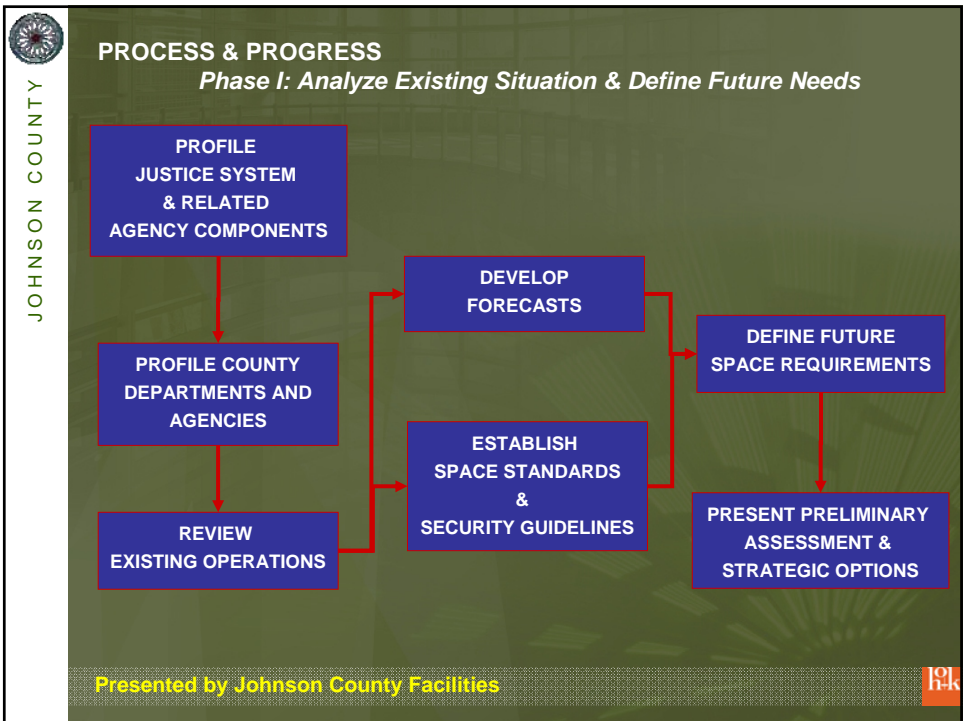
JOHNSON COUNTY

PROCESS & PROGRESS

Phase I: Analyze Existing Situation & Define Future Needs

PROFILE JUSTICE SYSTEM & RELATED AGENCY COMPONENTS

PROFILE COUNTY DEPARTMENTS AND AGENCIES

REVIEW EXISTING OPERATIONS

DEVELOP FORECASTS

ESTABLISH SPACE STANDARDS & SECURITY GUIDELINES

DEFINE FUTURE SPACE REQUIREMENTS

PRESENT PRELIMINARY ASSESSMENT & STRATEGIC OPTIONS

Presented by Johnson County Facilities

hok